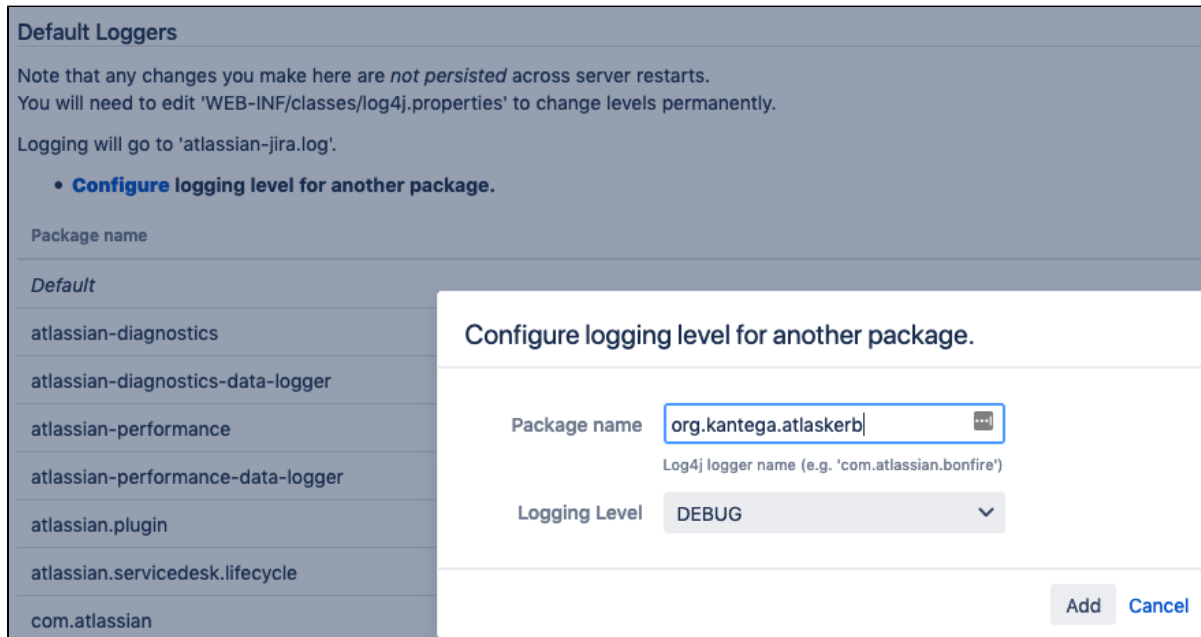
Default Loggers

Note that any changes you make here are *not persisted* across server restarts.
You will need to edit 'WEB-INF/classes/log4j.properties' to change levels permanently.

Logging will go to 'atlassian-jira.log'.

• **Configure logging level for another package.**

| Package name |
|---|
| *Default* |
| atlassian-diagnostics |
| atlassian-diagnostics-data-logger |
| atlassian-performance |
| atlassian-performance-data-logger |
| atlassian.plugin |
| atlassian.servicedesk.lifecycle |
| com.atlassian |

Configure logging level for another package.

Package name org.kantega.atlaskerb

Log4j logger name (e.g. 'com.atlassian.bonfire')

Logging Level DEBUG

Add Cancel